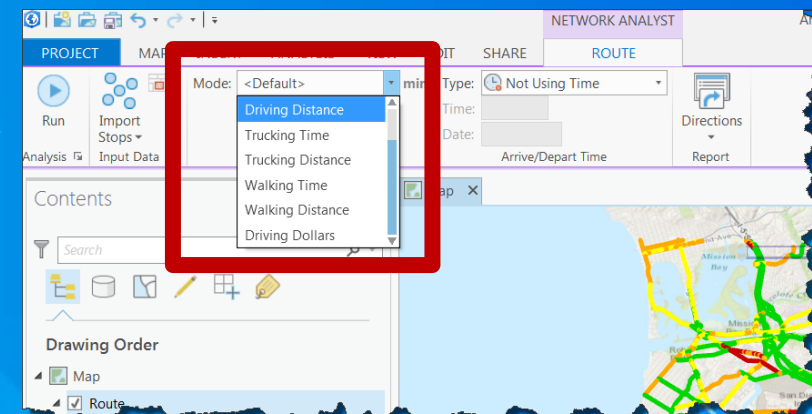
NETWORK ANALYST

AI

PROJECT

MA

OIT

SHARE

ROUTE

Run

Import Stops

Analysis

Input Data

Mode:

<Default>

Driving Distance

Trucking Time

Trucking Distance

Walking Time

Walking Distance

Driving Dollars

mi

Type:

Not Using Time

Time:

Date:

Arrive/Depart Time

Directions

Report

Contents

Search

Drawing Order

Map

Route

ap

Mission Bay